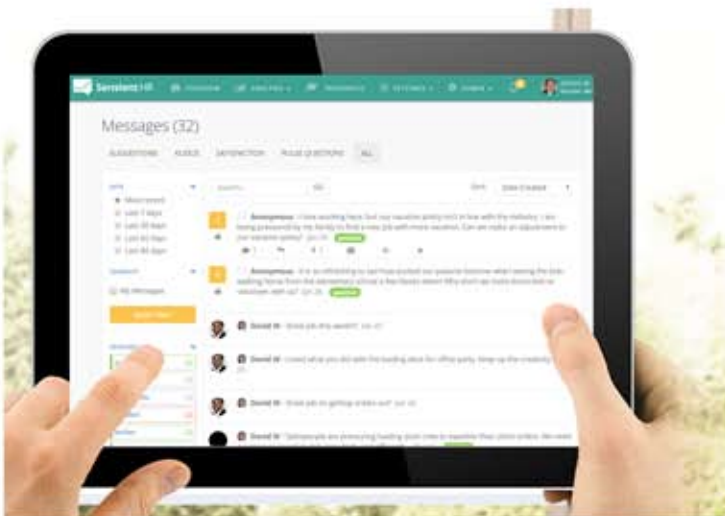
Sensient HR

Messages (32)

SUGGESTIONS

SATISFACTION

PULSE QUESTIONS

ALL

Most recent

Last 7 days

Last 30 days

Last 60 days

Last 90 days

All Messages

Anonymous

Anonymous

David W

David W

David W

David W